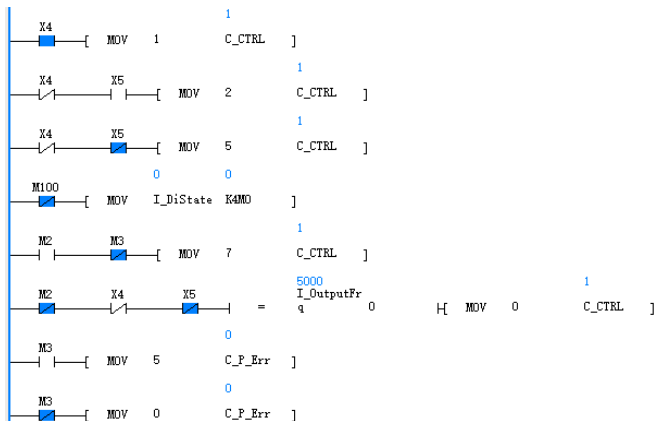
X4 [ MOV 1 C_CTRL ] 1

X4 X5 [ MOV 2 C_CTRL ] 1

X4 X5 [ MOV 5 C_CTRL ] 1

M100 [ MOV I_DiState K4M0 ] 0 0

M2 M3 [ MOV 7 C_CTRL ] 1

M2 X4 X5 = I_OutputFrq 0 [ MOV 0 C_CTRL ] 5000 1

M3 [ MOV 5 C_P_Err ] 0

M3 [ MOV 0 C_P_Err ] 0